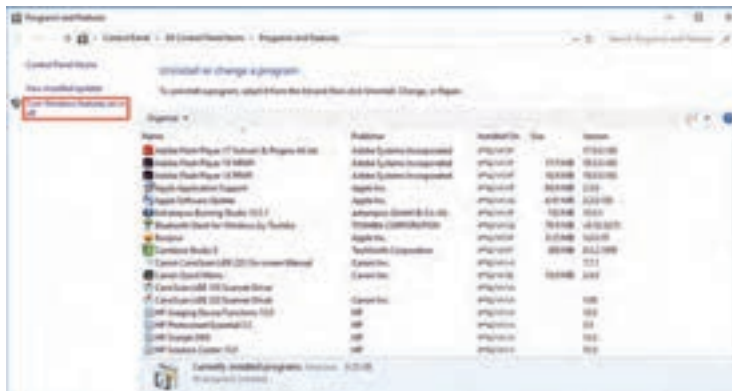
Programs and Features

Control Panel > All Control Panel Items > Programs and Features

Search Programs and Features

Control Panel Home

View installed updates

Turn Windows features on or off

Uninstall or change a program

To uninstall a program, select it from the list and then click Uninstall, Change, or Repair.

Organize

| Name | Publisher | Installed On | Size | Version |
|---|---|---|---|---|
| Adobe Flash Player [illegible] | Adobe Systems Incorporated | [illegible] | | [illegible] |
| Adobe Flash Player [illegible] | Adobe Systems Incorporated | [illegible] | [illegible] | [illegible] |
| Adobe Flash Player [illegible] | Adobe Systems Incorporated | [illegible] | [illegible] | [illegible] |
| Apple Application Support | Apple Inc. | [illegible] | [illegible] | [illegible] |
| Apple Software Update | Apple Inc. | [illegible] | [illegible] | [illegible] |
| Ashampoo Burning Studio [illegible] | ashampoo GmbH & Co. KG | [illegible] | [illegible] | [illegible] |
| Bluetooth Stack for Windows by Toshiba | TOSHIBA CORPORATION | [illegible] | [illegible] | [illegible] |
| Bonjour | Apple Inc. | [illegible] | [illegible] | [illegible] |
| Camtasia Studio 8 | TechSmith Corporation | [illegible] | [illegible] | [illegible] |
| Canon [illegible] | Canon Inc. | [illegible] | | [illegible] |
| Canon Quick Menu | Canon Inc. | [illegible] | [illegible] | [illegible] |
| CanoScan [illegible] | | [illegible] | | |
| CanoScan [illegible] | Canon Inc. | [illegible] | | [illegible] |
| HP Imaging Device Functions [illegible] | HP | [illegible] | | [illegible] |
| HP Photosmart Essential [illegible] | HP | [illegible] | | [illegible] |
| HP Sample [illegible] | HP | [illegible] | | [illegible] |
| HP Solution Center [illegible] | HP | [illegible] | | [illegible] |

Currently installed programs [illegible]
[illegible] programs installed